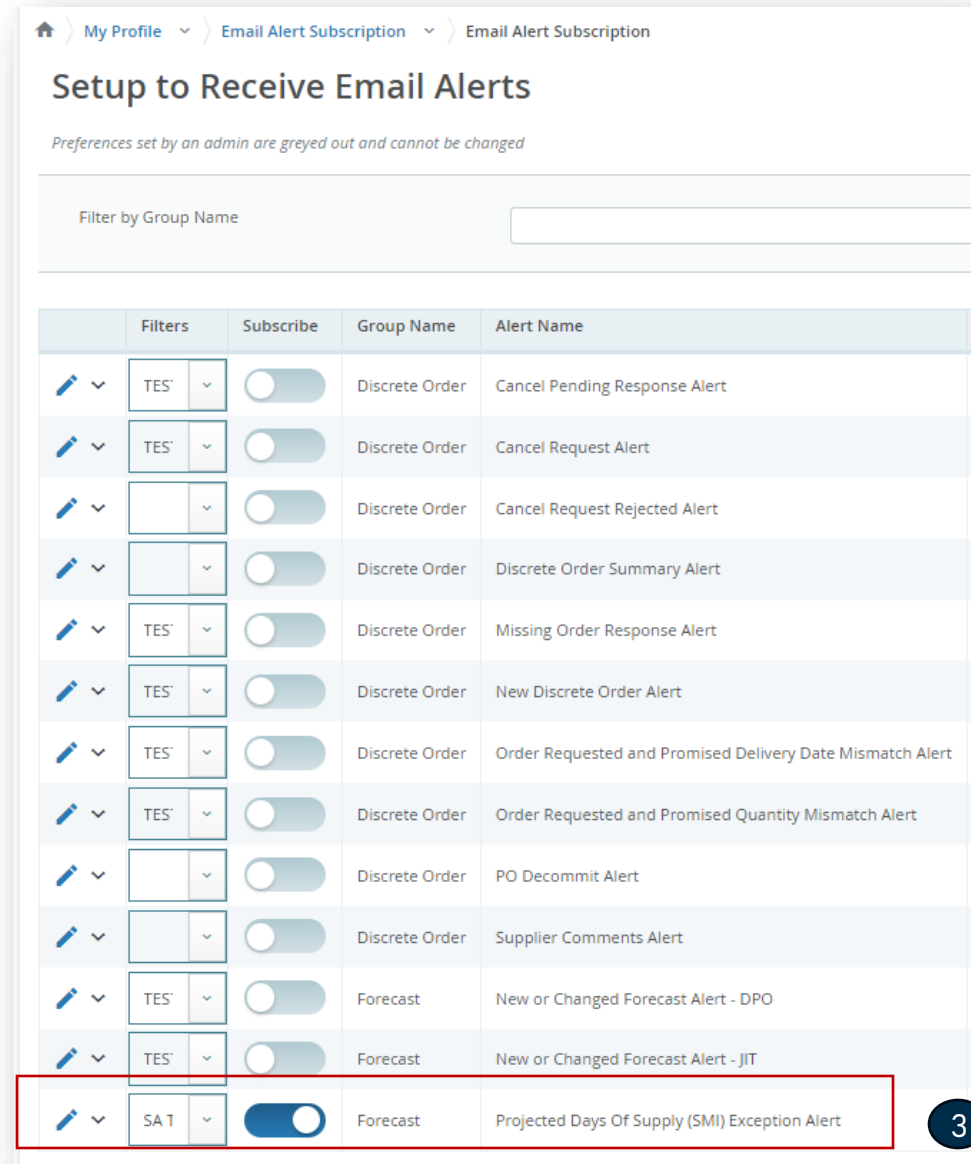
My Profile > Email Alert Subscription > Email Alert Subscription

Setup to Receive Email Alerts

Preferences set by an admin are greyed out and cannot be changed

Filter by Group Name

| | Filters | Subscribe | Group Name | Alert Name |
|---|---|---|---|---|
| | TES | | Discrete Order | Cancel Pending Response Alert |
| | TES | | Discrete Order | Cancel Request Alert |
| | | | Discrete Order | Cancel Request Rejected Alert |
| | | | Discrete Order | Discrete Order Summary Alert |
| | TES | | Discrete Order | Missing Order Response Alert |
| | TES | | Discrete Order | New Discrete Order Alert |
| | TES | | Discrete Order | Order Requested and Promised Delivery Date Mismatch Alert |
| | TES | | Discrete Order | Order Requested and Promised Quantity Mismatch Alert |
| | | | Discrete Order | PO Decommit Alert |
| | | | Discrete Order | Supplier Comments Alert |
| | TES | | Forecast | New or Changed Forecast Alert - DPO |
| | TES | | Forecast | New or Changed Forecast Alert - JIT |
| | SA T | | Forecast | Projected Days Of Supply (SMI) Exception Alert |

3